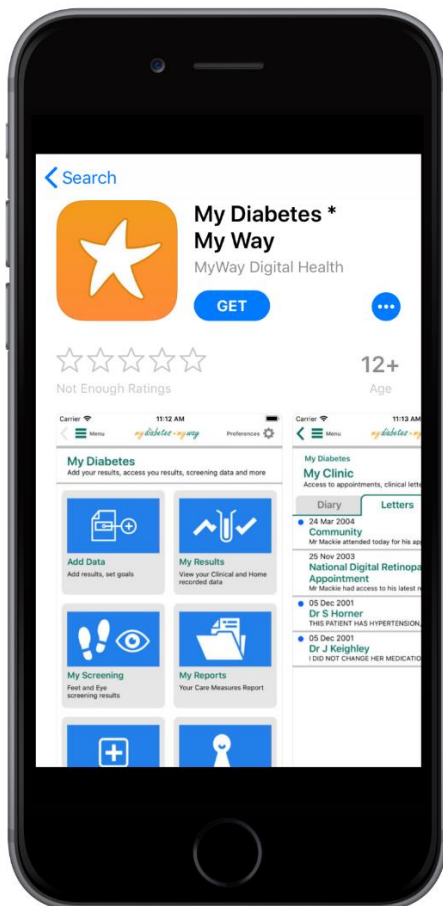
Search

My Diabetes * My Way

MyWay Digital Health

GET

12+
Not Enough Ratings
Age

Carrier
11:12 AM
Menu
my diabetes · my way
Preferences

My Diabetes
Add your results, access you results, screening data and more

Add Data
Add results, set goals

My Results
View your Clinical and Home recorded data

My Screening
Feet and Eye screening results

My Reports
Your Care Measures Report

Carrier
11:13 AM
Menu
my diabetes · my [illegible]

My Diabetes
My Clinic
Access to appointments, clinical lette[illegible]

Diary
Letters

24 Mar 2004
Community
Mr Mackie attended today for his ap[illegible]

25 Nov 2003
National Digital Retinopa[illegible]
Appointment
Mr Mackie had access to his latest r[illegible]

05 Dec 2001
Dr S Horner
THIS PATIENT HAS HYPERTENSION,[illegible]

05 Dec 2001
Dr J Keighley
I DID NOT CHANGE HER MEDICATIO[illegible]